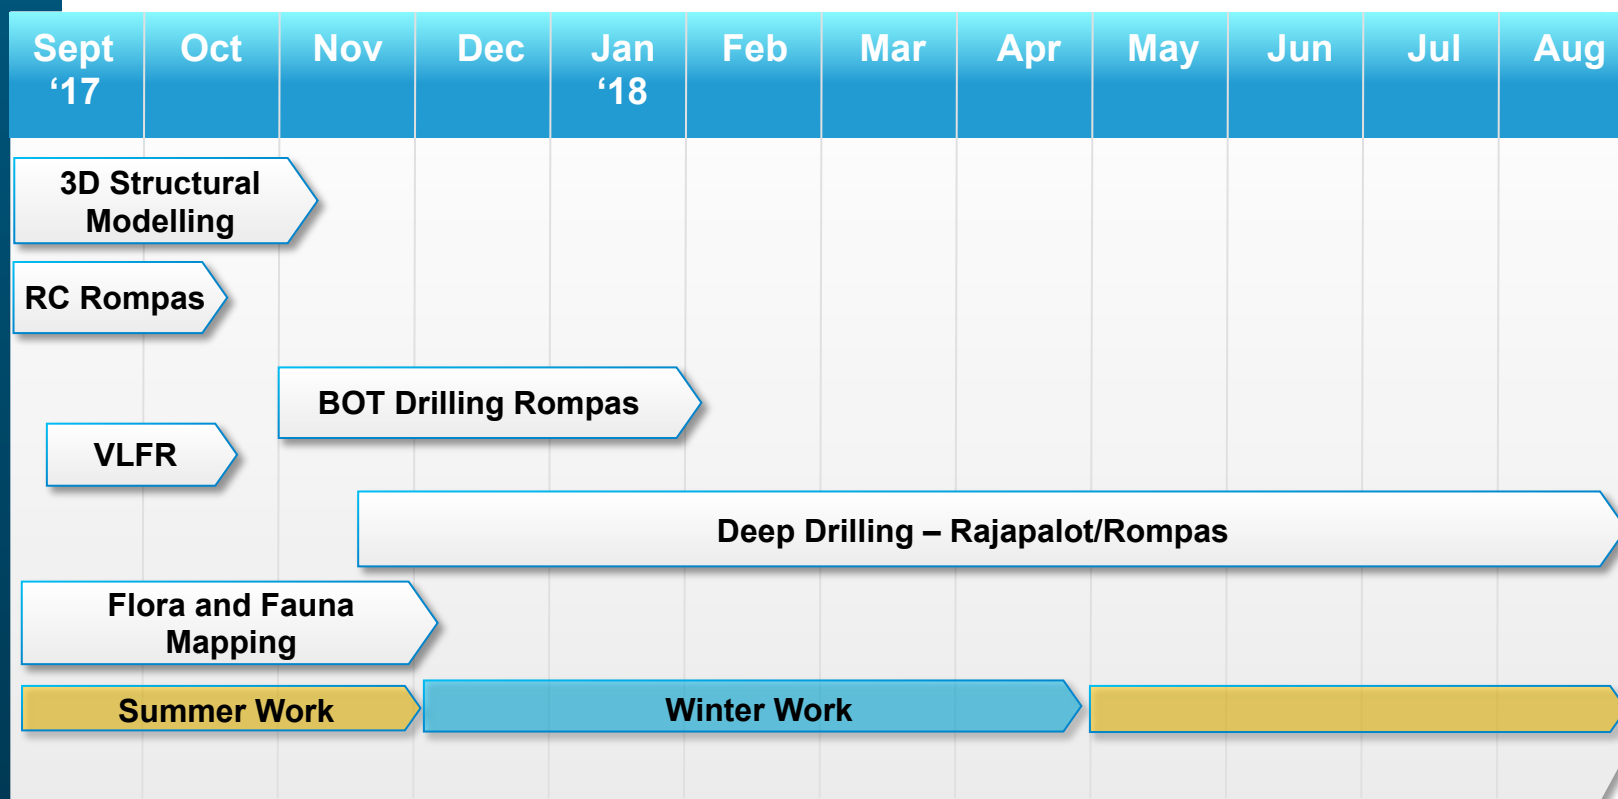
| Sept ‘17 | Oct | Nov | Dec | Jan ‘18 | Feb | Mar | Apr | May | Jun | Jul | Aug |
|---|---|---|---|---|---|---|---|---|---|---|---|

3D Structural Modelling

RC Rompas

BOT Drilling Rompas

VLFR

Deep Drilling – Rajapalot/Rompas

Flora and Fauna Mapping

Summer Work

Winter Work